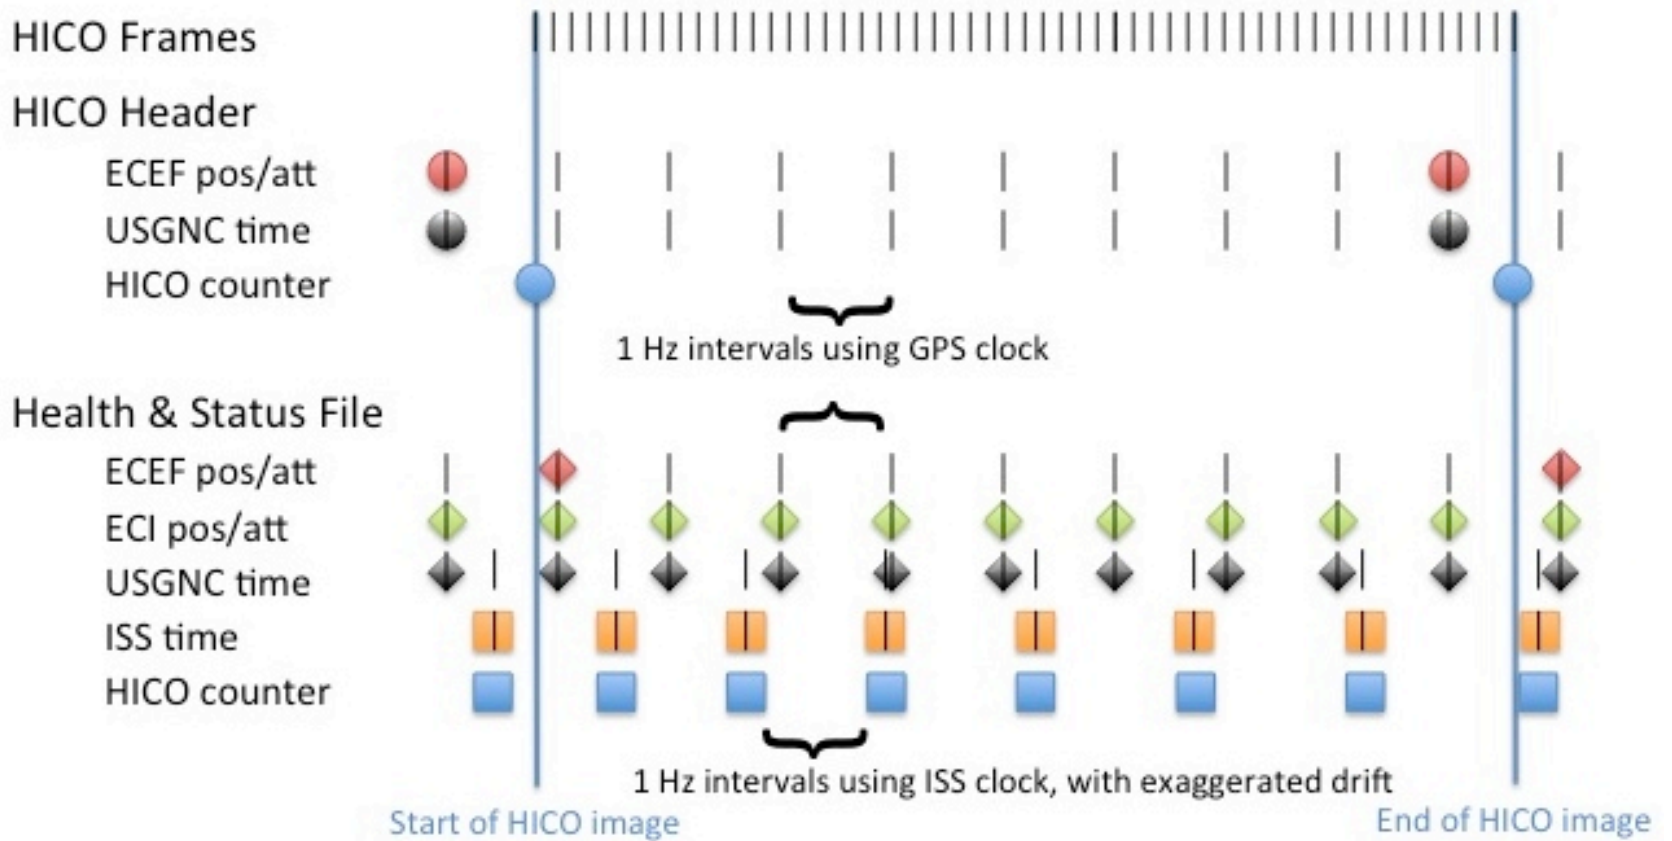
HICO Frames

HICO Header

ECEF pos/att

USGNC time

HICO counter

1 Hz intervals using GPS clock

Health & Status File

ECEF pos/att

ECI pos/att

USGNC time

ISS time

HICO counter

1 Hz intervals using ISS clock, with exaggerated drift

Start of HICO image

End of HICO image